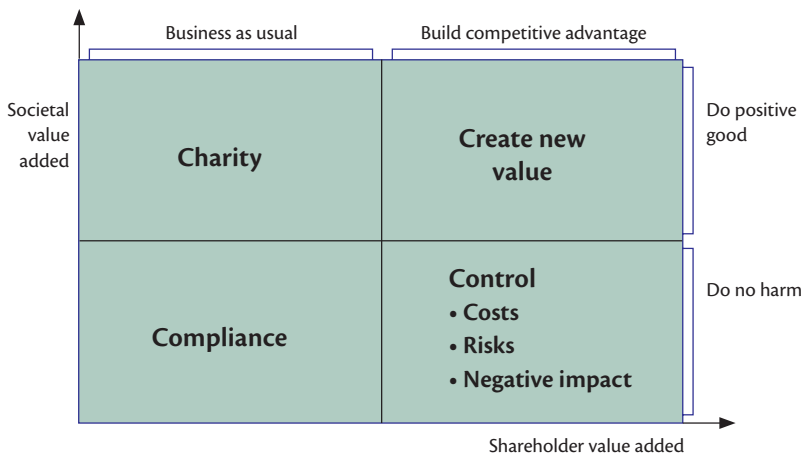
Business as usual

Build competitive advantage

Societal value added

Charity

Create new value

Do positive good

Compliance

Control
• Costs
• Risks
• Negative impact

Do no harm

Shareholder value added